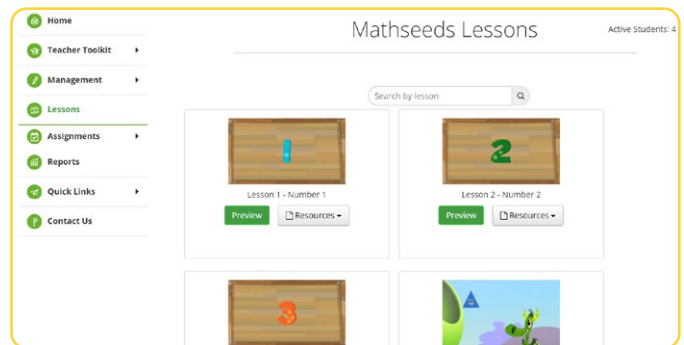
Home

Teacher Toolkit

Management

Lessons

Assignments

Reports

Quick Links

Contact Us

Mathseeds Lessons

Active Students: 4

Search by lesson

1

Lesson 1 - Number 1

Preview

Resources

2

Lesson 2 - Number 2

Preview

Resources

3